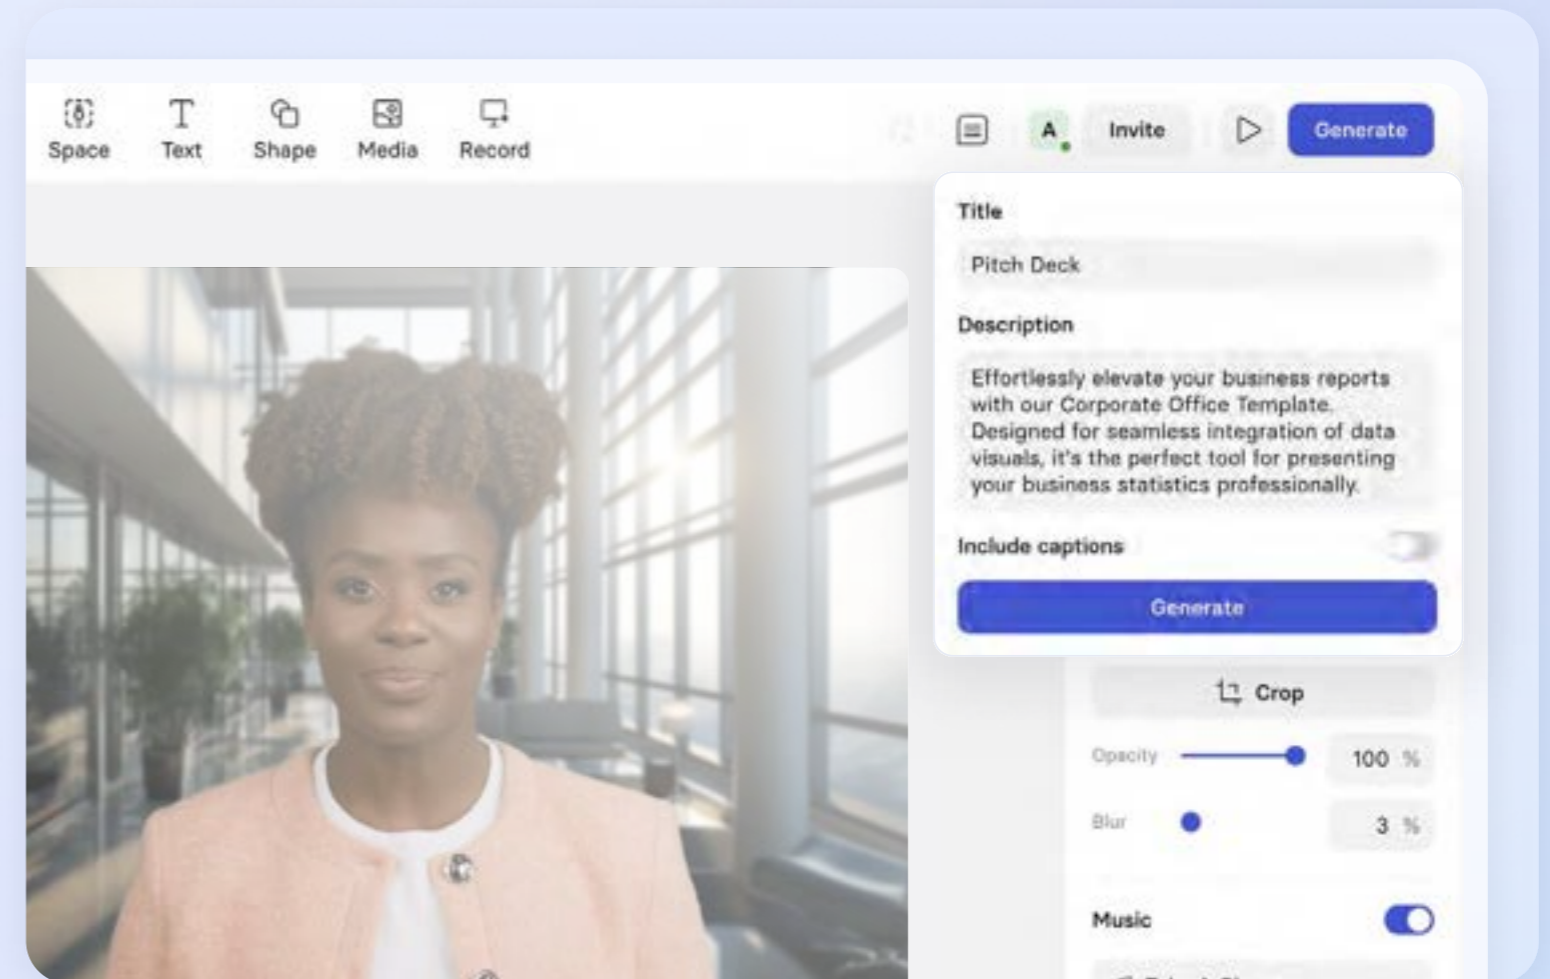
Space Text Shape Media Record

A Invite Generate

Title

Pitch Deck

Description

Effortlessly elevate your business reports with our Corporate Office Template. Designed for seamless integration of data visuals, it's the perfect tool for presenting your business statistics professionally.

Include captions

Generate

Crop

Opacity 100 %

Blur 3 %

Music